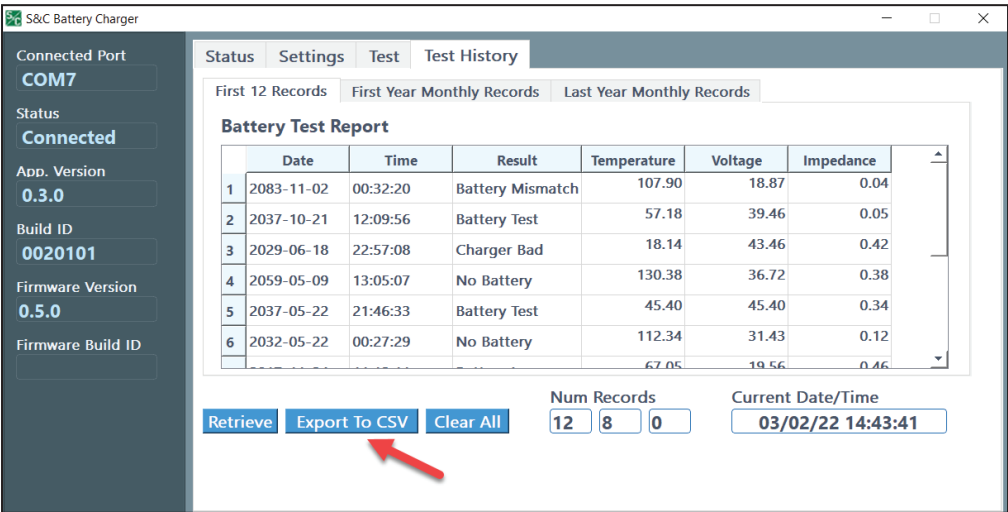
S&C Battery Charger

Connected Port
COM7
Status
Connected
App. Version
0.3.0
Build ID
0020101
Firmware Version
0.5.0
Firmware Build ID

Status | Settings | Test | Test History

First 12 Records | First Year Monthly Records | Last Year Monthly Records

Battery Test Report

| | Date | Time | Result | Temperature | Voltage | Impedance |
|---|---|---|---|---|---|---|
| 1 | 2083-11-02 | 00:32:20 | Battery Mismatch | 107.90 | 18.87 | 0.04 |
| 2 | 2037-10-21 | 12:09:56 | Battery Test | 57.18 | 39.46 | 0.05 |
| 3 | 2029-06-18 | 22:57:08 | Charger Bad | 18.14 | 43.46 | 0.42 |
| 4 | 2059-05-09 | 13:05:07 | No Battery | 130.38 | 36.72 | 0.38 |
| 5 | 2037-05-22 | 21:46:33 | Battery Test | 45.40 | 45.40 | 0.34 |
| 6 | 2032-05-22 | 00:27:29 | No Battery | 112.34 | 31.43 | 0.12 |
| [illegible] | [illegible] | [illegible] | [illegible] | 67.05 | 19.56 | 0.46 |

Retrieve | Export To CSV | Clear All

Num Records
12 | 8 | 0

Current Date/Time
03/02/22 14:43:41